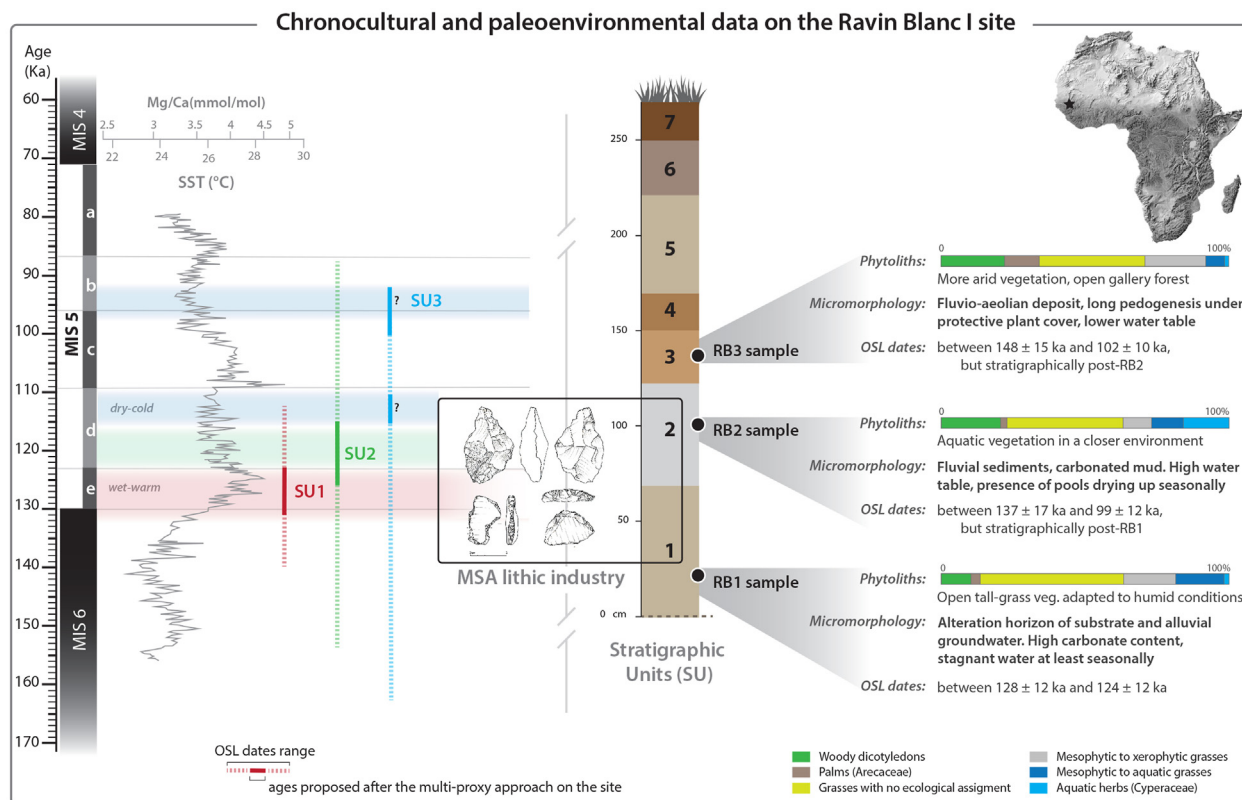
Chronocultural and paleoenvironmental data on the Ravin Blanc I site

Age (Ka)
60
70
80
90
100
110
120
130
140
150
160
170

MIS 4
MIS 5
MIS 6
a
b
c
d
e

Mg/Ca(mmol/mol)
2.5 3 3.5 4 4.5 5
22 24 26 28 30
SST (°C)

dry-cold
wet-warm

SU1
SU2
SU3
?
?

MSA lithic industry

250
200
150
100
50
0 cm

7
6
5
4
3
2
1

Stratigraphic Units (SU)

RB3 sample
RB2 sample
RB1 sample

Phytoliths: 0 100%
More arid vegetation, open gallery forest
Micromorphology: Fluvio-aeolian deposit, long pedogenesis under protective plant cover, lower water table
OSL dates: between 148 ± 15 ka and 102 ± 10 ka, but stratigraphically post-RB2

Phytoliths: 0 100%
Aquatic vegetation in a closer environment
Micromorphology: Fluvial sediments, carbonated mud. High water table, presence of pools drying up seasonally
OSL dates: between 137 ± 17 ka and 99 ± 12 ka, but stratigraphically post-RB1

Phytoliths: 0 100%
Open tall-grass veg. adapted to humid conditions
Micromorphology: Alteration horizon of substrate and alluvial groundwater. High carbonate content, stagnant water at least seasonally
OSL dates: between 128 ± 12 ka and 124 ± 12 ka

OSL dates range
ages proposed after the multi-proxy approach on the site

Woody dicotyledons
Palms (Arecaceae)
Grasses with no ecological assigment
Mesophytic to xerophytic grasses
Mesophytic to aquatic grasses
Aquatic herbs (Cyperaceae)